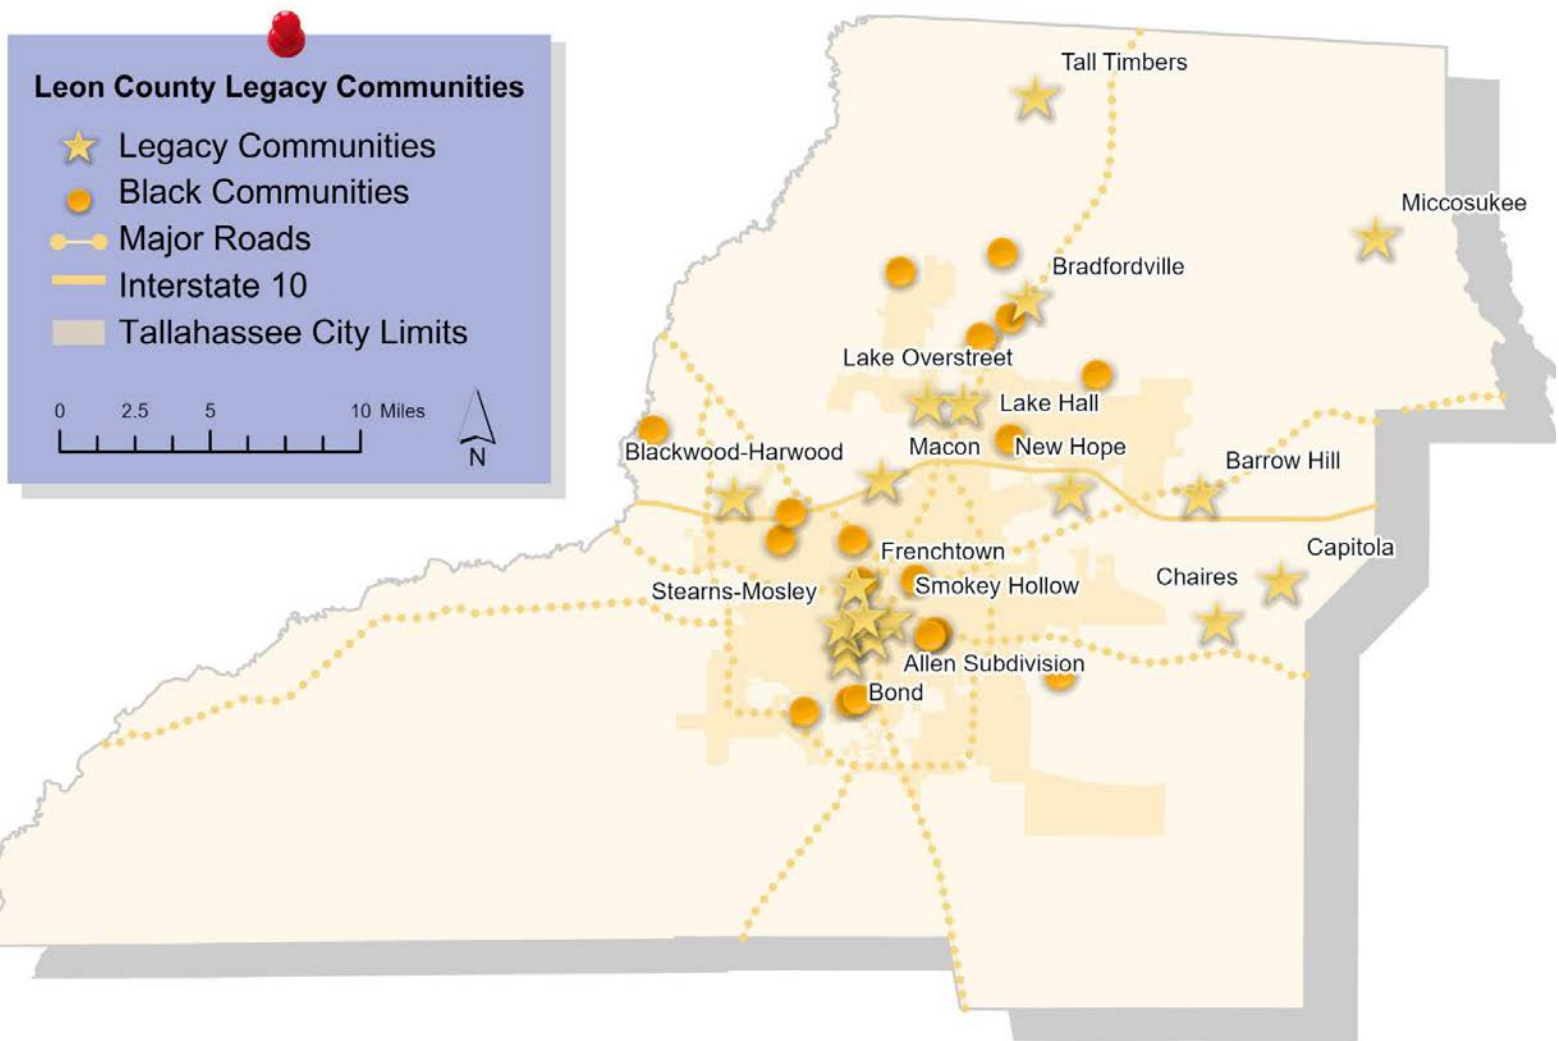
Leon County Legacy Communities

Legacy Communities
Black Communities
Major Roads
Interstate 10
Tallahassee City Limits

0 2.5 5 10 Miles

N

Tall Timbers
Miccosukee
Bradfordville
Lake Overstreet
Lake Hall
Macon
New Hope
Blackwood-Harwood
Barrow Hill
Frenchtown
Capitola
Smokey Hollow
Chaires
Stearns-Mosley
Allen Subdivision
Bond